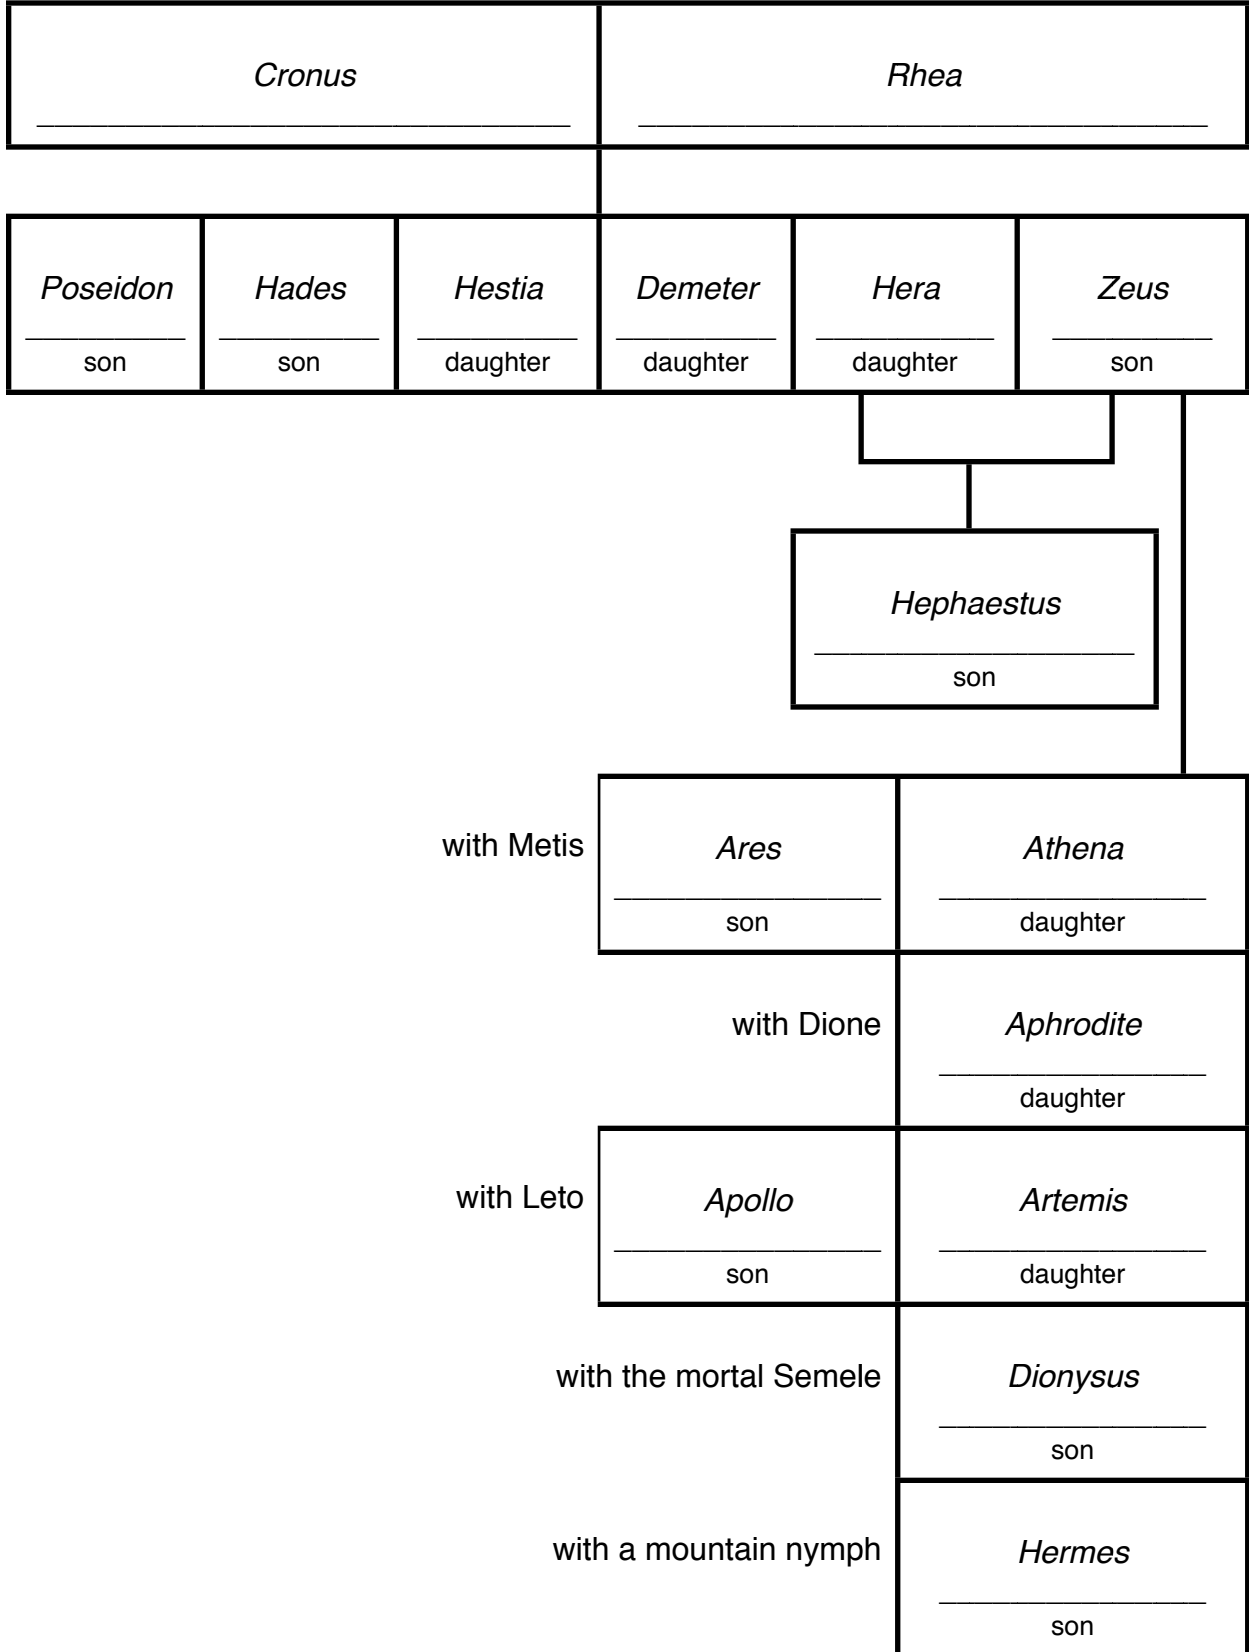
Cronus

Rhea

Poseidon
son

Hades
son

Hestia
daughter

Demeter
daughter

Hera
daughter

Zeus
son

Hephaestus
son

with Metis

Ares
son

Athena
daughter

with Dione

Aphrodite
daughter

with Leto

Apollo
son

Artemis
daughter

with the mortal Semele

Dionysus
son

with a mountain nymph

Hermes
son